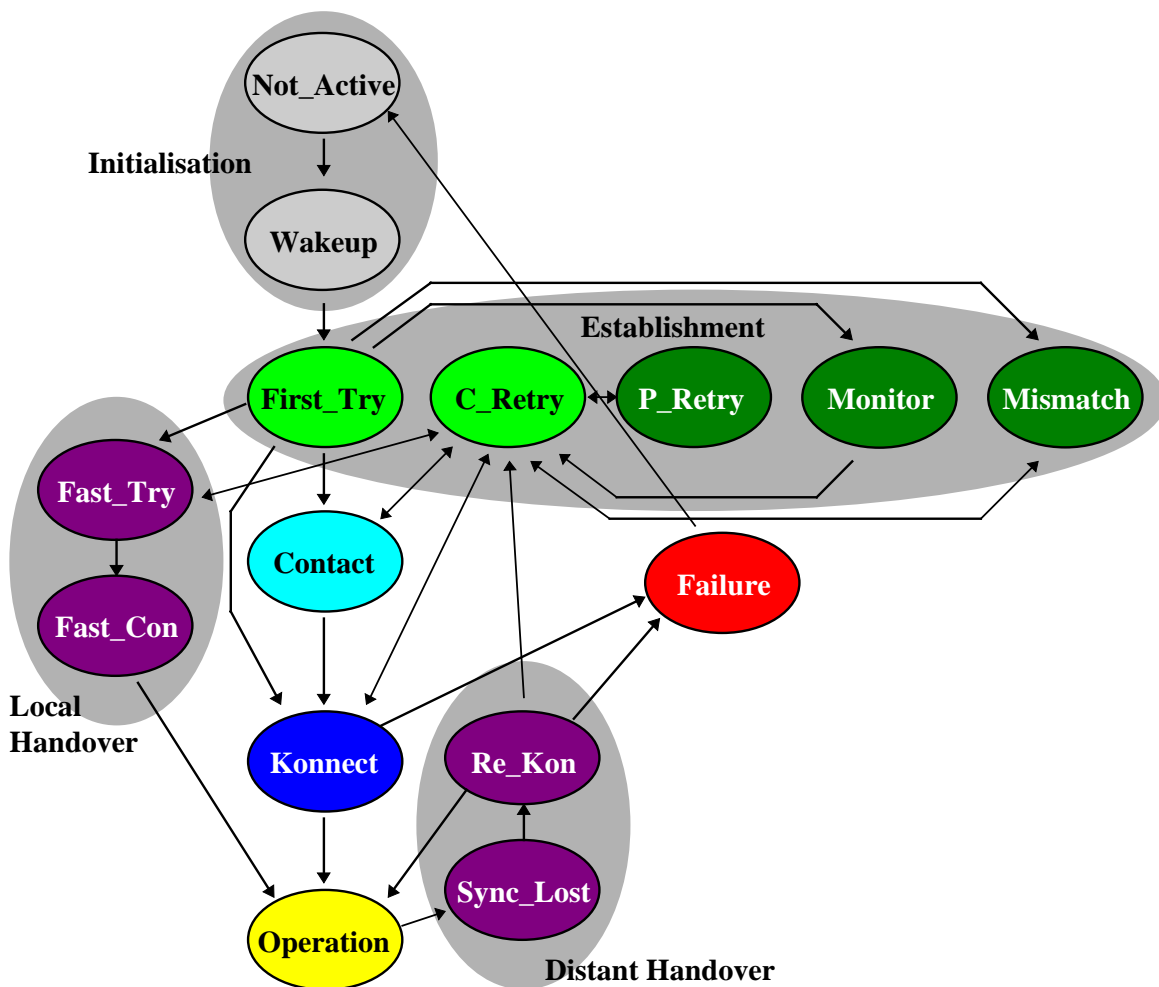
Not_Active

Initialisation

Wakeup

Establishment

First_Try

C_Retry

P_Retry

Monitor

Mismatch

Fast_Try

Contact

Failure

Fast_Con

Local Handover

Konnect

Re_Kon

Sync_Lost

Operation

Distant Handover